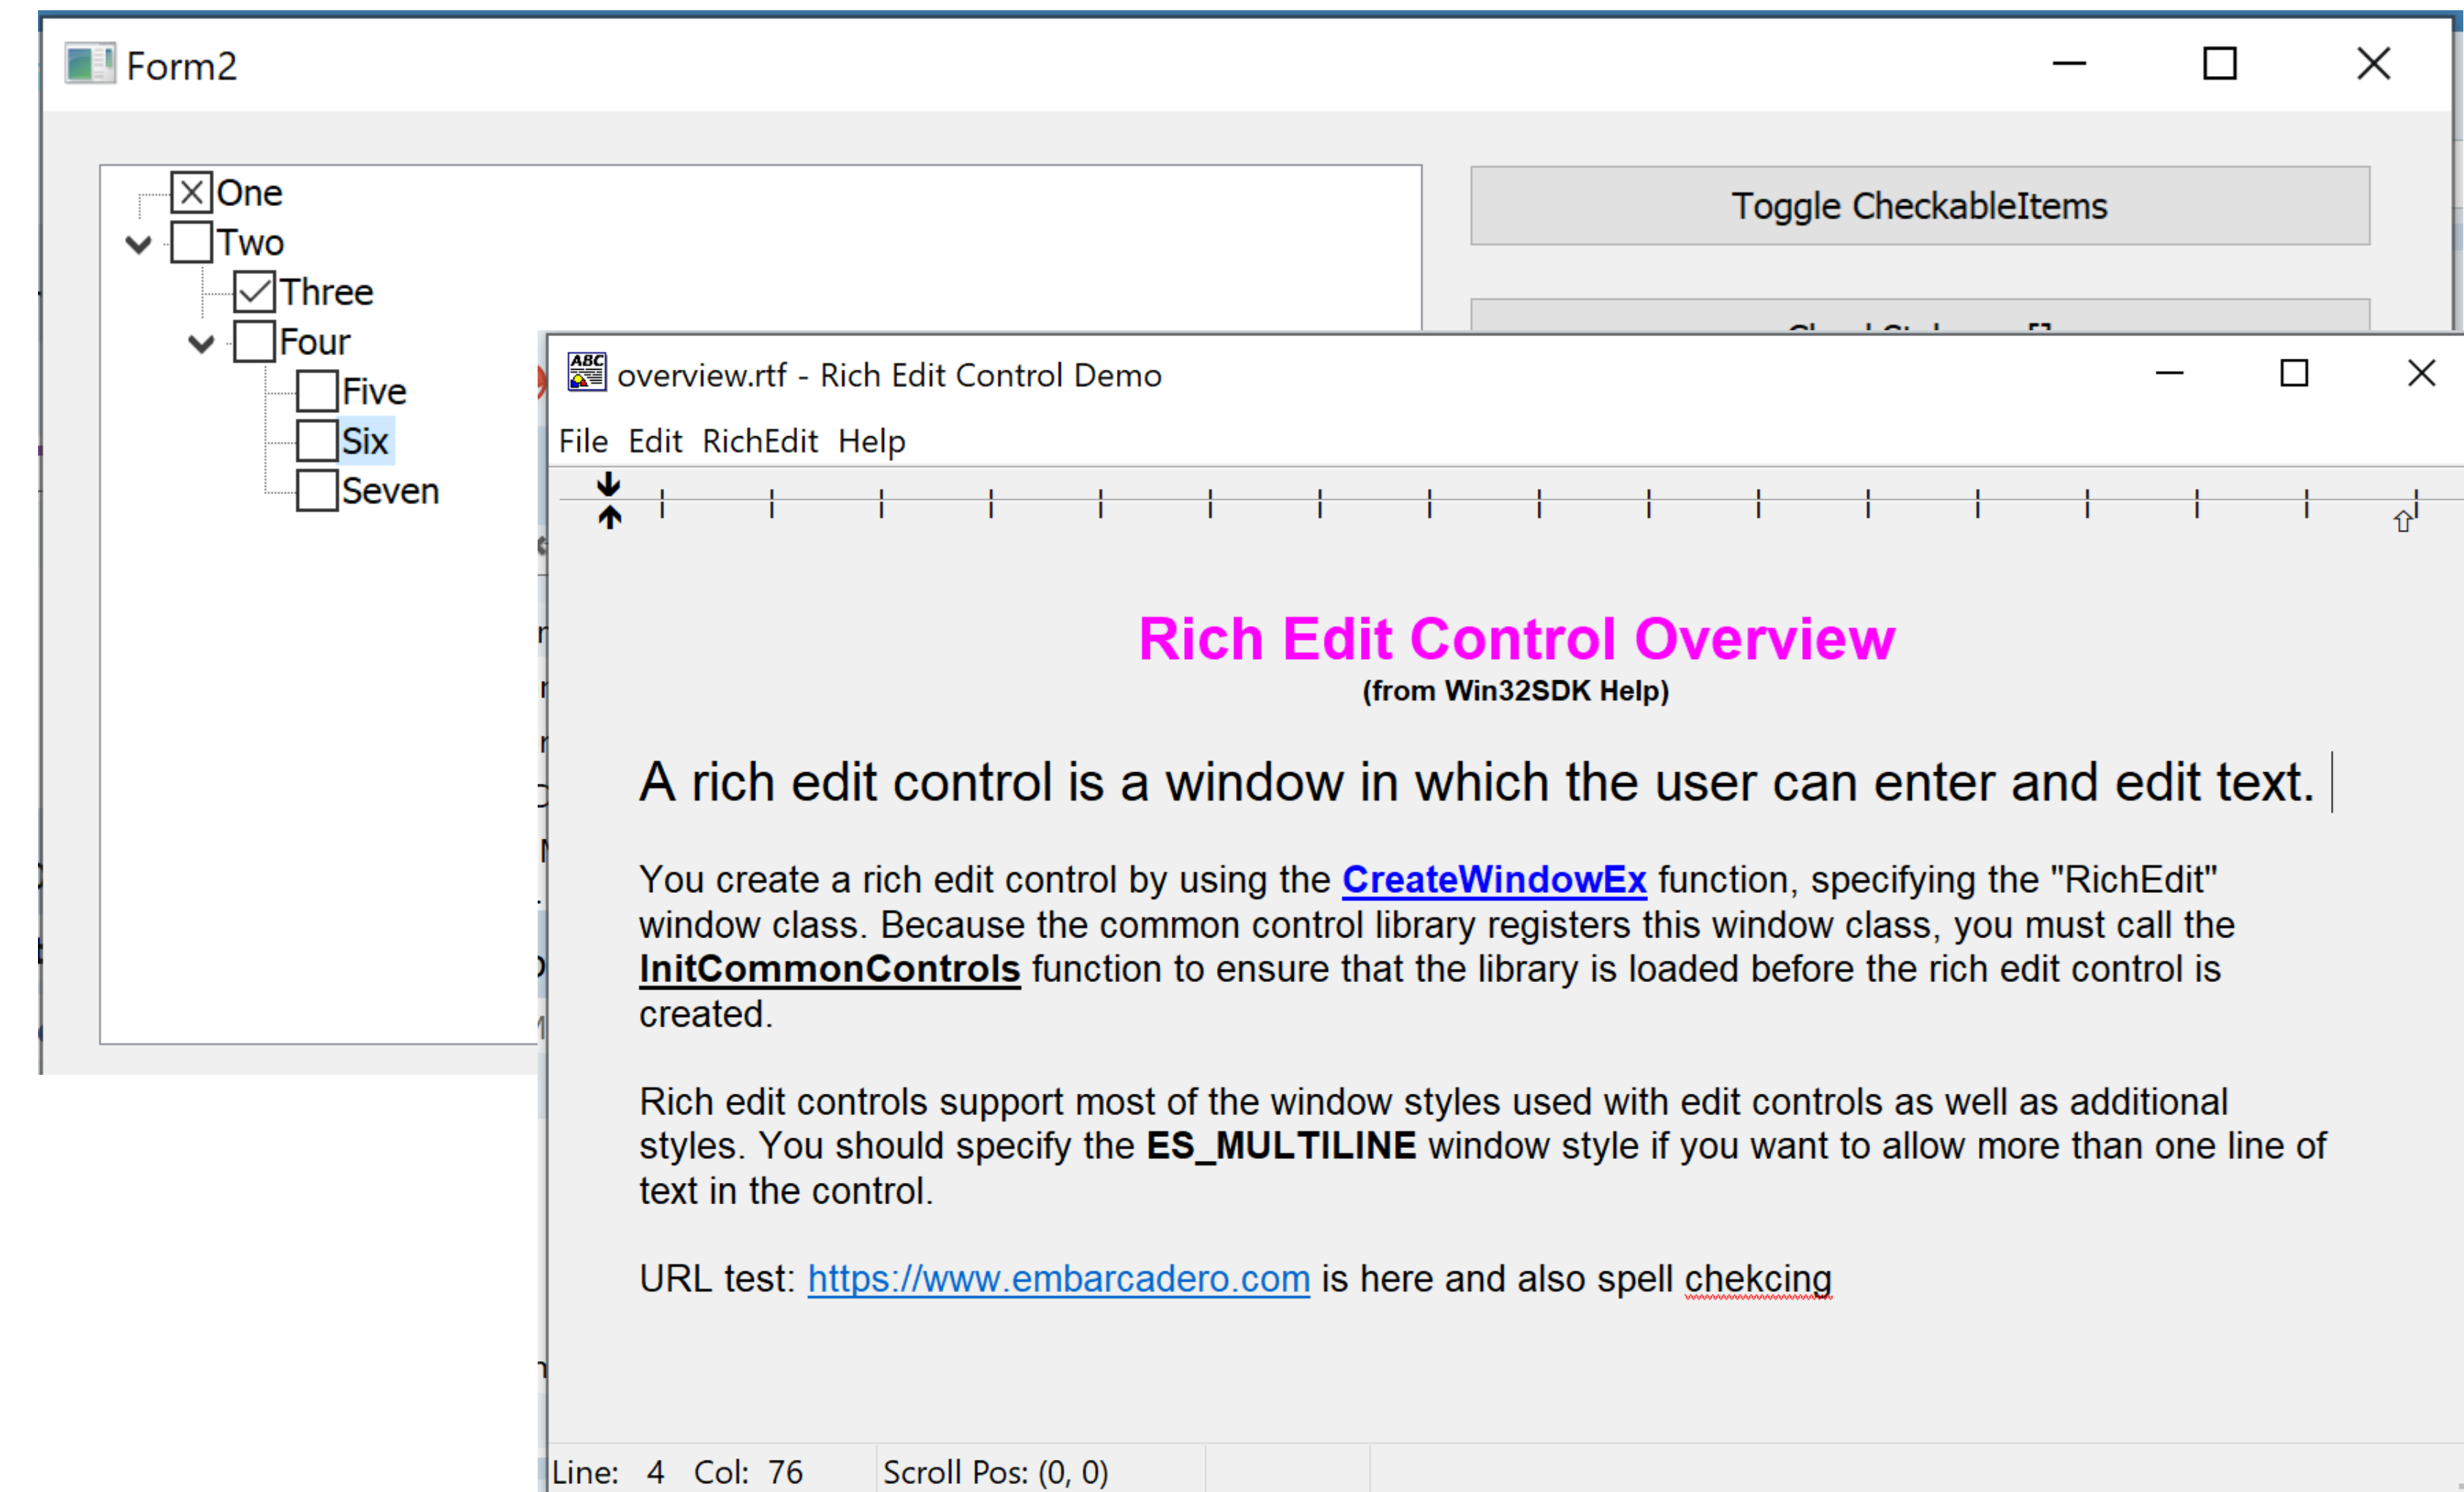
Form2

One
Two
Three
Four
Five
Six
Seven

Toggle CheckableItems

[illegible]

overview.rtf - Rich Edit Control Demo

File Edit RichEdit Help

Rich Edit Control Overview
(from Win32SDK Help)

A rich edit control is a window in which the user can enter and edit text.

You create a rich edit control by using the CreateWindowEx function, specifying the "RichEdit" window class. Because the common control library registers this window class, you must call the InitCommonControls function to ensure that the library is loaded before the rich edit control is created.

Rich edit controls support most of the window styles used with edit controls as well as additional styles. You should specify the ES_MULTILINE window style if you want to allow more than one line of text in the control.

URL test: https://www.embarcadero.com is here and also spell chekcing

Line: 4 Col: 76 Scroll Pos: (0, 0)